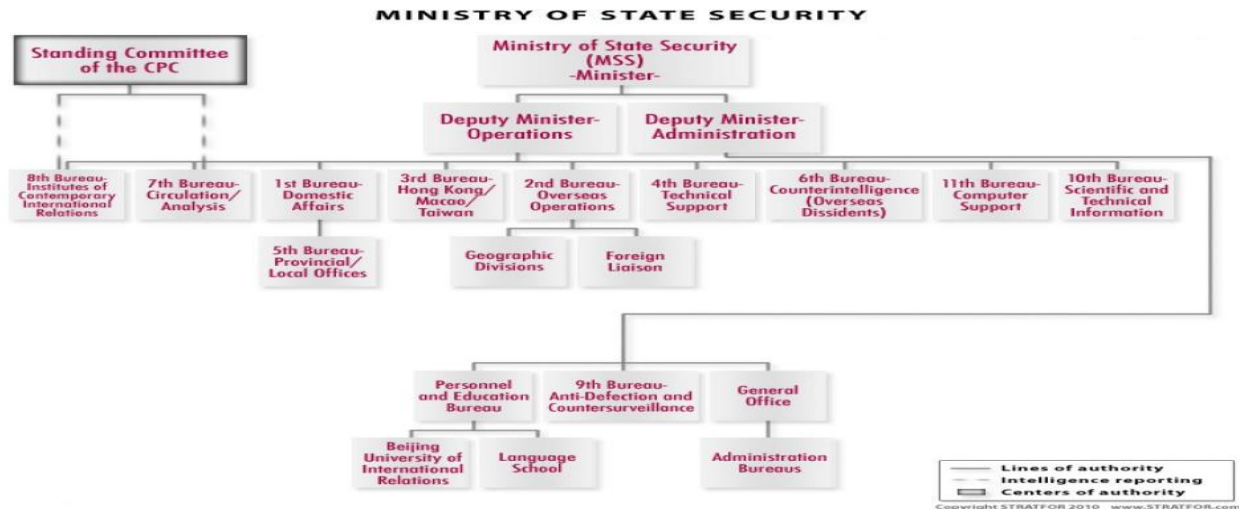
MINISTRY OF STATE SECURITY

Standing Committee of the CPC

Ministry of State Security (MSS) -Minister-

Deputy Minister-Operations

Deputy Minister-Administration

8th Bureau-Institutes of Contemporary International Relations

7th Bureau-Circulation/Analysis

1st Bureau-Domestic Affairs

3rd Bureau-Hong Kong/Macao/Taiwan

2nd Bureau-Overseas Operations

4th Bureau-Technical Support

6th Bureau-Counterintelligence (Overseas Dissidents)

11th Bureau-Computer Support

10th Bureau-Scientific and Technical Information

5th Bureau-Provincial/Local Offices

Geographic Divisions

Foreign Liaison

Personnel and Education Bureau

9th Bureau-Anti-Defection and Countersurveillance

General Office

Beijing University of International Relations

Language School

Administration Bureaus

Lines of authority
Intelligence reporting
Centers of authority

Copyright STRATFOR 2010 www.STRATFOR.com